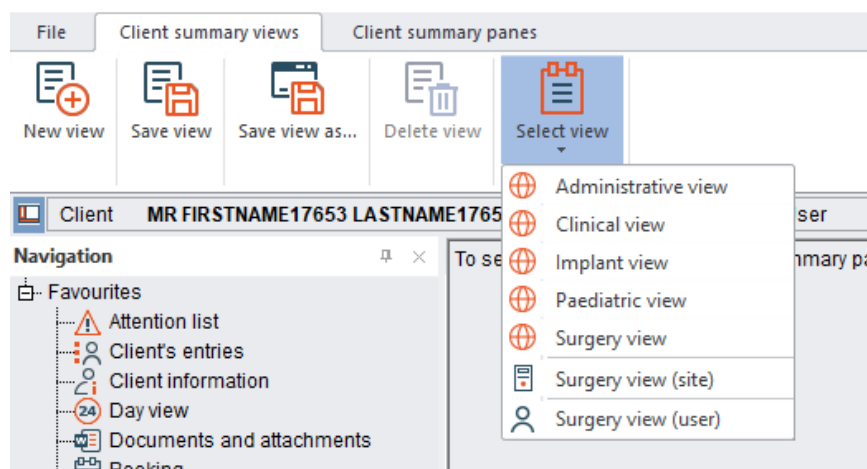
File Client summary views Client summary panes

New view Save view Save view as... Delete view Select view

Administrative view
Clinical view
Implant view
Paediatric view
Surgery view
Surgery view (site)
Surgery view (user)

Client MR FIRSTNAME17653 LASTNAME1765 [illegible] ser

Navigation

To se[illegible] mmary pa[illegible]

Favourites
Attention list
Client's entries
Client information
24 Day view
Documents and attachments
Booking